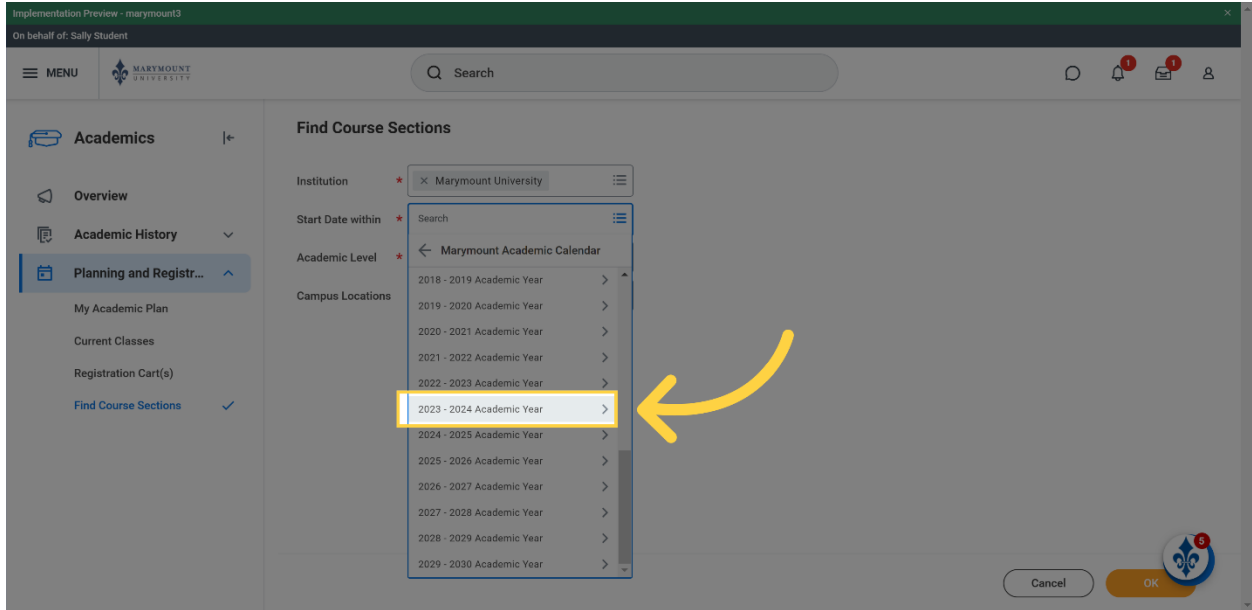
Implementation Preview - marymount3

On behalf of: Sally Student

MENU

MARYMOUNT UNIVERSITY

Search

1

1

Academics

Overview

Academic History

Planning and Registr...

My Academic Plan

Current Classes

Registration Cart(s)

Find Course Sections

Find Course Sections

Institution *

Marymount University

Start Date within *

Search

Academic Level *

Marymount Academic Calendar

Campus Locations

2018 - 2019 Academic Year

2019 - 2020 Academic Year

2020 - 2021 Academic Year

2021 - 2022 Academic Year

2022 - 2023 Academic Year

2023 - 2024 Academic Year

2024 - 2025 Academic Year

2025 - 2026 Academic Year

2026 - 2027 Academic Year

2027 - 2028 Academic Year

2028 - 2029 Academic Year

2029 - 2030 Academic Year

Cancel

OK

5